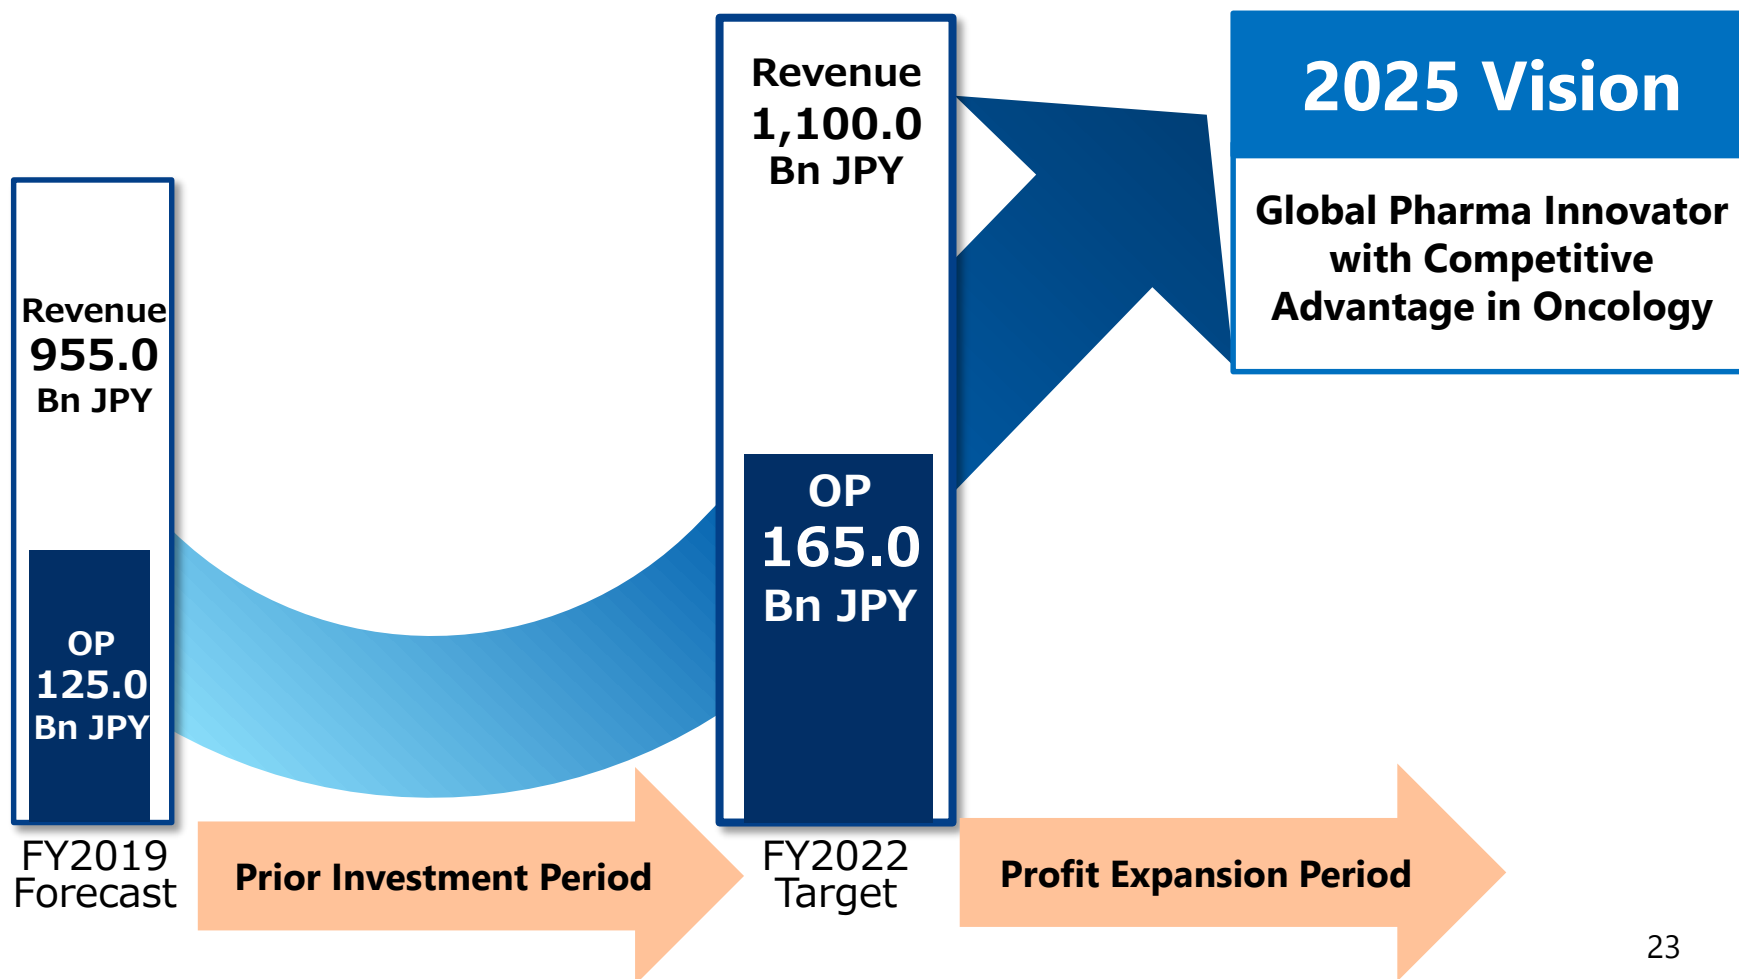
Revenue
955.0
Bn JPY

OP
125.0
Bn JPY

FY2019
Forecast

Prior Investment Period

Revenue
1,100.0
Bn JPY

OP
165.0
Bn JPY

FY2022
Target

Profit Expansion Period

2025 Vision

Global Pharma Innovator with Competitive Advantage in Oncology

23